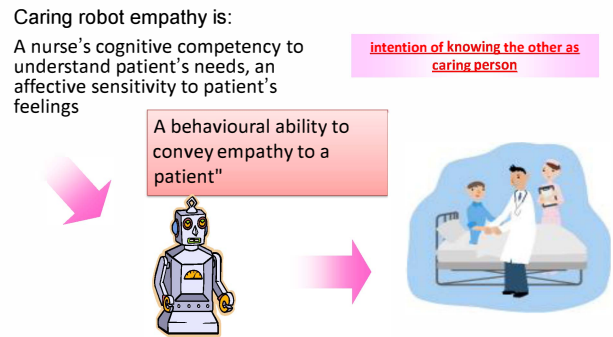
Caring robot empathy is:

A nurse's cognitive competency to understand patient's needs, an affective sensitivity to patient's feelings

intention of knowing the other as caring person

A behavioural ability to convey empathy to a patient"